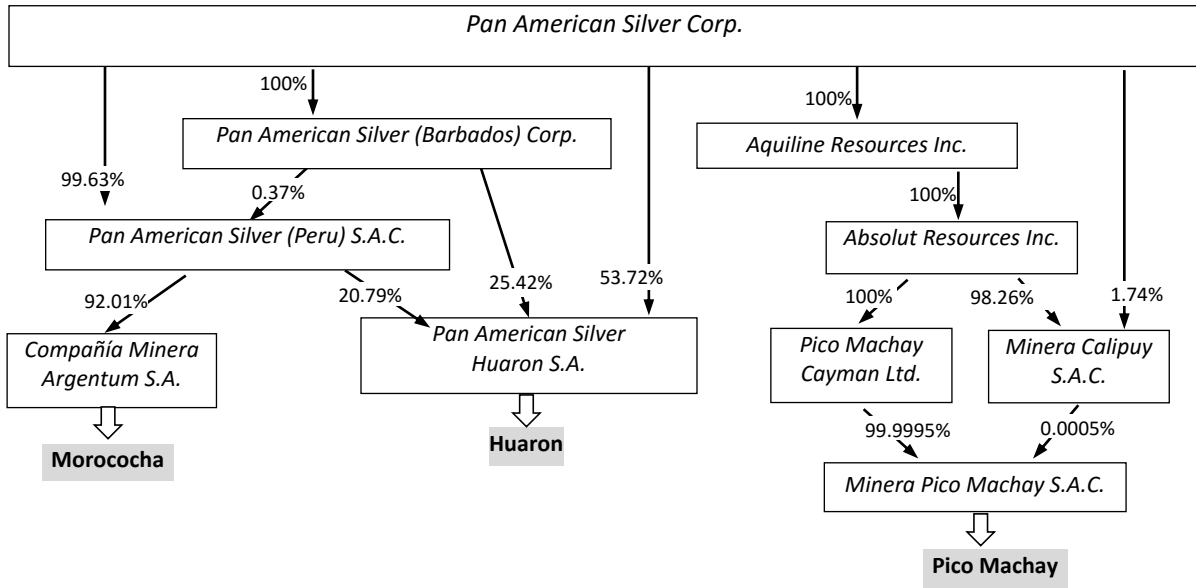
Pan American Silver Corp.

100%

Pan American Silver (Barbados) Corp.

99.63%

0.37%

Pan American Silver (Peru) S.A.C.

92.01%

Compañía Minera Argentum S.A.

Morococha

20.79%

25.42%

53.72%

Pan American Silver Huaron S.A.

Huaron

100%

Aquiline Resources Inc.

100%

Absolut Resources Inc.

100%

98.26%

1.74%

Pico Machay Cayman Ltd.

Minera Calipuy S.A.C.

99.9995%

0.0005%

Minera Pico Machay S.A.C.

Pico Machay